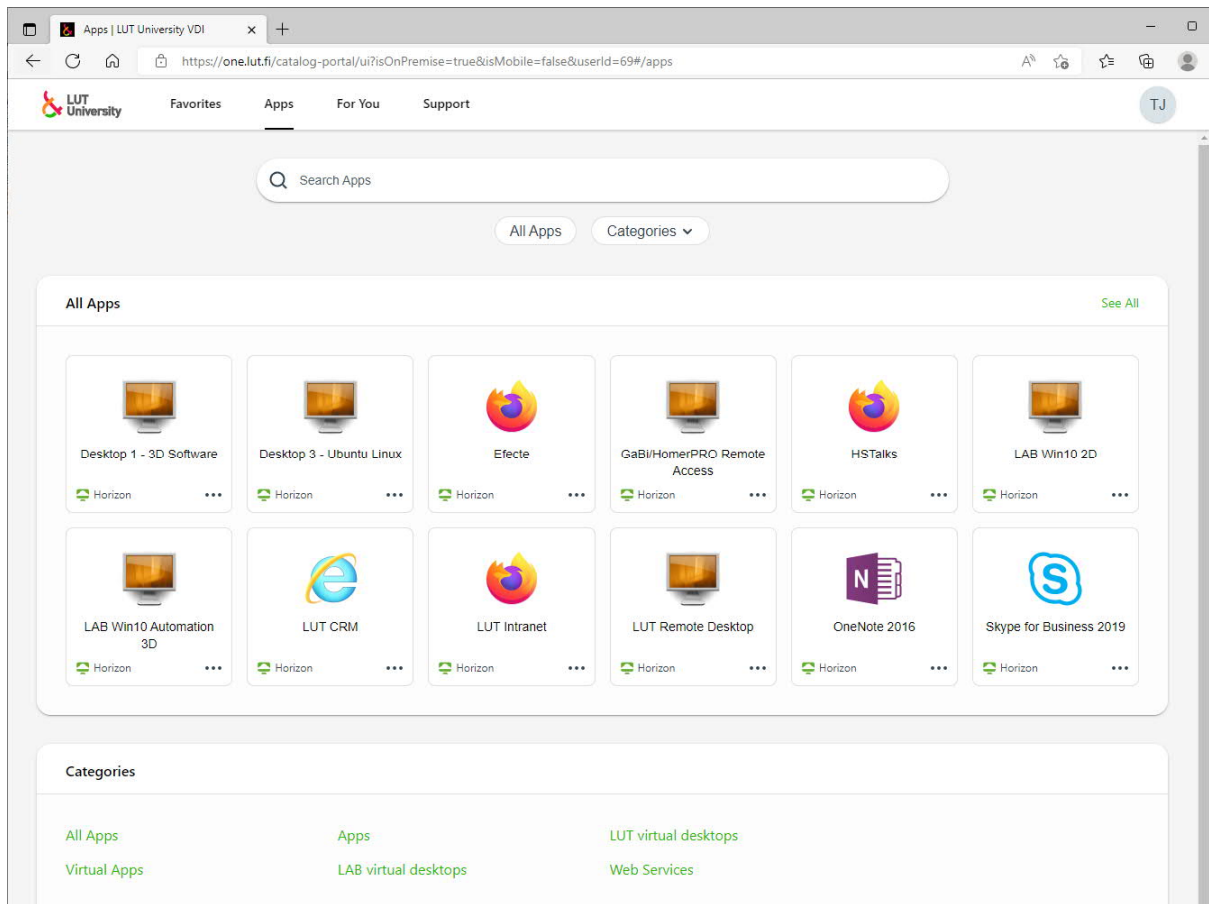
Apps | LUT University VDI

https://one.lut.fi/catalog-portal/ui?isOnPremise=true&isMobile=false&userId=69#/apps

LUT University

Favorites Apps For You Support

TJ

Search Apps

All Apps Categories

All Apps

See All

Desktop 1 - 3D Software
Horizon

Desktop 3 - Ubuntu Linux
Horizon

Efecte
Horizon

GaBi/HomerPRO Remote Access
Horizon

HSTalks
Horizon

LAB Win10 2D
Horizon

LAB Win10 Automation 3D
Horizon

LUT CRM
Horizon

LUT Intranet
Horizon

LUT Remote Desktop
Horizon

OneNote 2016
Horizon

Skype for Business 2019
Horizon

Categories

All Apps
Apps
LUT virtual desktops
Virtual Apps
LAB virtual desktops
Web Services